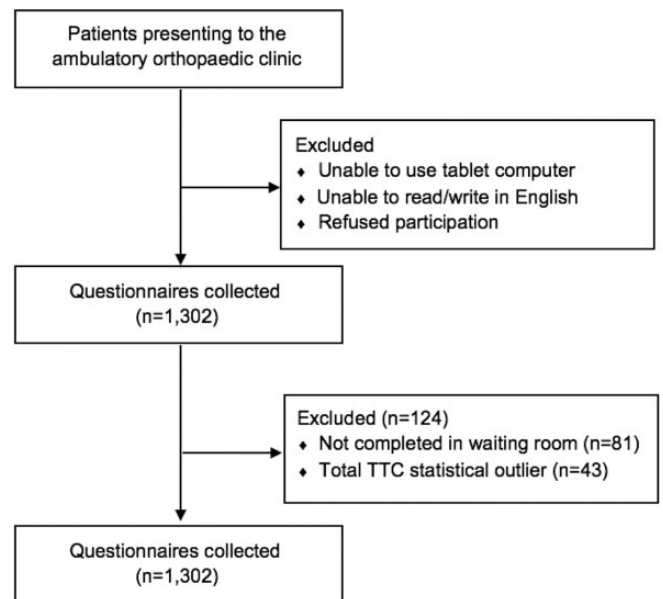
Patients presenting to the ambulatory orthopaedic clinic

Excluded
- Unable to use tablet computer
- Unable to read/write in English
- Refused participation

Questionnaires collected
(n=1,302)

Excluded (n=124)
- Not completed in waiting room (n=81)
- Total TTC statistical outlier (n=43)

Questionnaires collected
(n=1,302)